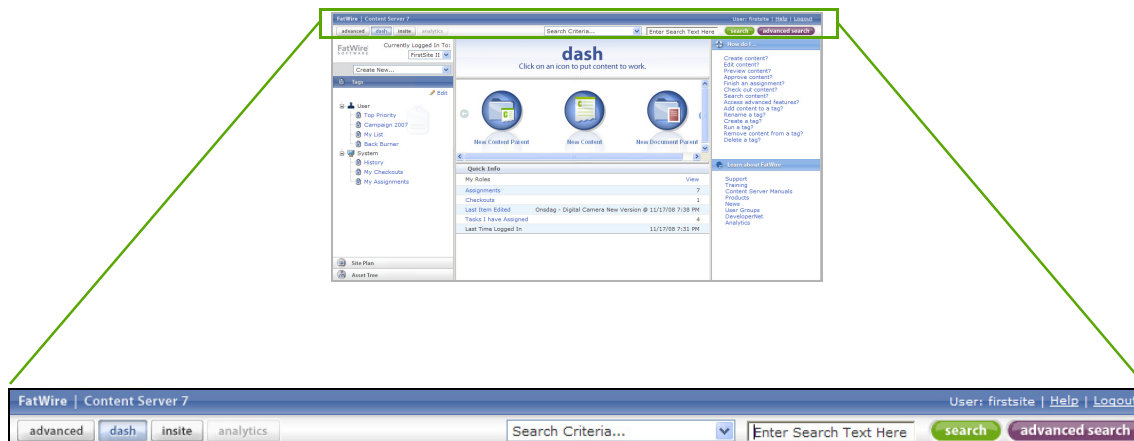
FatWire | Content Server 7
User: firstsite | Help | Logout
advanced dash insite analytics
Search Criteria...
Enter Search Text Here
search
advanced search

FatWire SOFTWARE
Currently Logged In To:
FirstSite II
Create New...
Tags
Edit
User
Top Priority
Campaign 2007
My List
Back Burner
System
History
My Checkouts
My Assignments
Site Plan
Asset Tree

dash
Click on an icon to put content to work.
New Content Parent
New Content
New Document Parent

Quick Info

| | |
|---|---|
| My Roles | View |
| Assignments | 7 |
| Checkouts | 1 |
| Last Item Edited | Onsdag - Digital Camera New Version @ 11/17/08 7:38 PM |
| Tasks I have Assigned | 4 |
| Last Time Logged In | 11/17/08 7:31 PM |

How do I...
Create content?
Edit content?
Preview content?
Approve content?
Finish an assignment?
Check out content?
Search content?
Access advanced features?
Add content to a tag?
Rename a tag?
Create a tag?
Run a tag?
Remove content from a tag?
Delete a tag?

Learn about FatWire
Support
Training
Content Server Manuals
Products
News
User Groups
DeveloperNet
Analytics

FatWire | Content Server 7
User: firstsite | Help | Logout
advanced dash insite analytics
Search Criteria...
Enter Search Text Here
search
advanced search